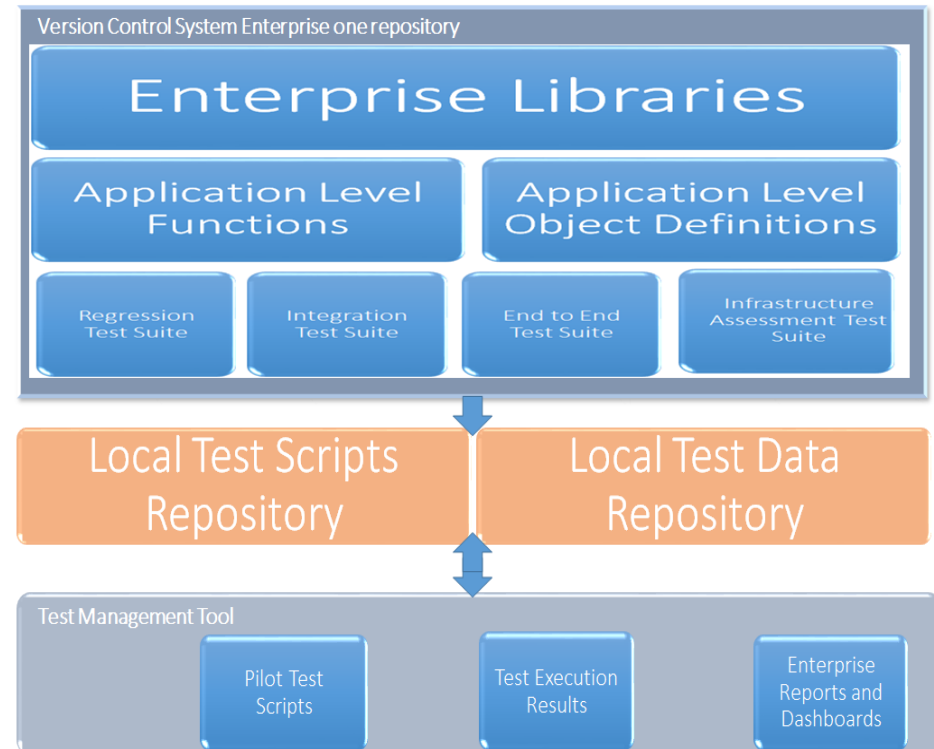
Version Control System Enterprise one repository

Enterprise Libraries

Application Level Functions

Application Level Object Definitions

Regression Test Suite

Integration Test Suite

End to End Test Suite

Infrastructure Assessment Test Suite

Local Test Scripts Repository

Local Test Data Repository

Test Management Tool

Pilot Test Scripts

Test Execution Results

Enterprise Reports and Dashboards